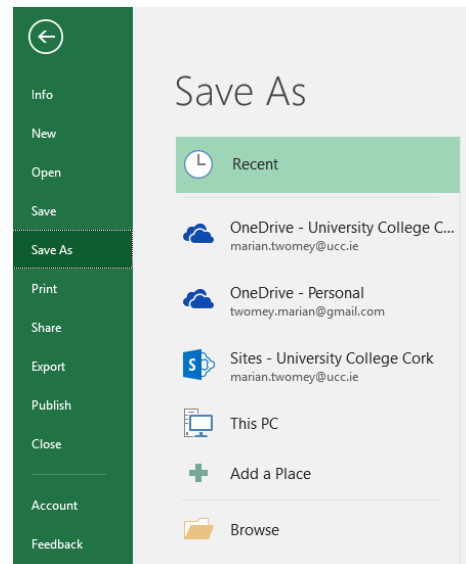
Info

New

Open

Save

Save As

Print

Share

Export

Publish

Close

Account

Feedback

Save As

Recent

OneDrive - University College C...
marian.twomey@ucc.ie

OneDrive - Personal
twomey.marian@gmail.com

Sites - University College Cork
marian.twomey@ucc.ie

This PC

Add a Place

Browse